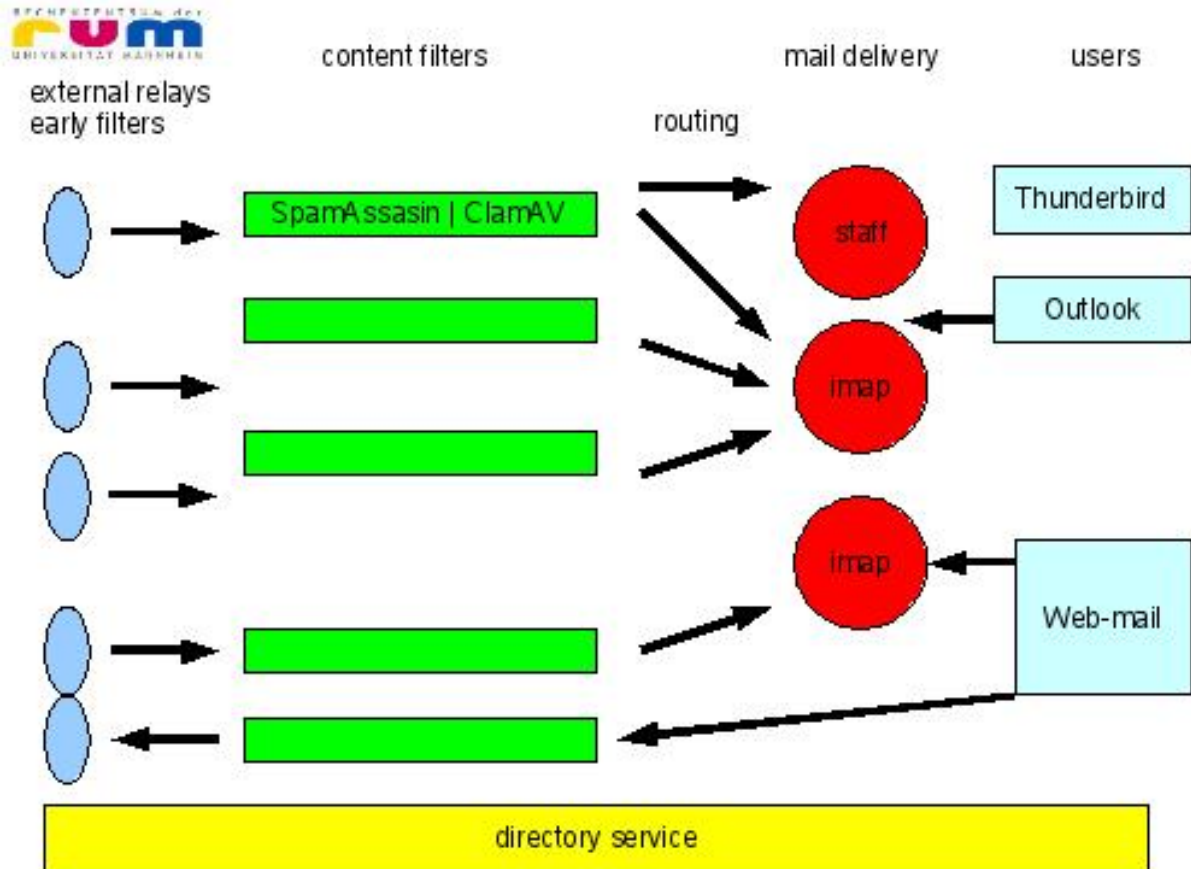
RECHENZENTRUM der
rum
UNIVERSITÄT MANNHEIM

content filters

mail delivery

users

external relays
early filters

routing

SpamAssasin | ClamAV

staff

Thunderbird

Outlook

imap

imap

Web-mail

directory service